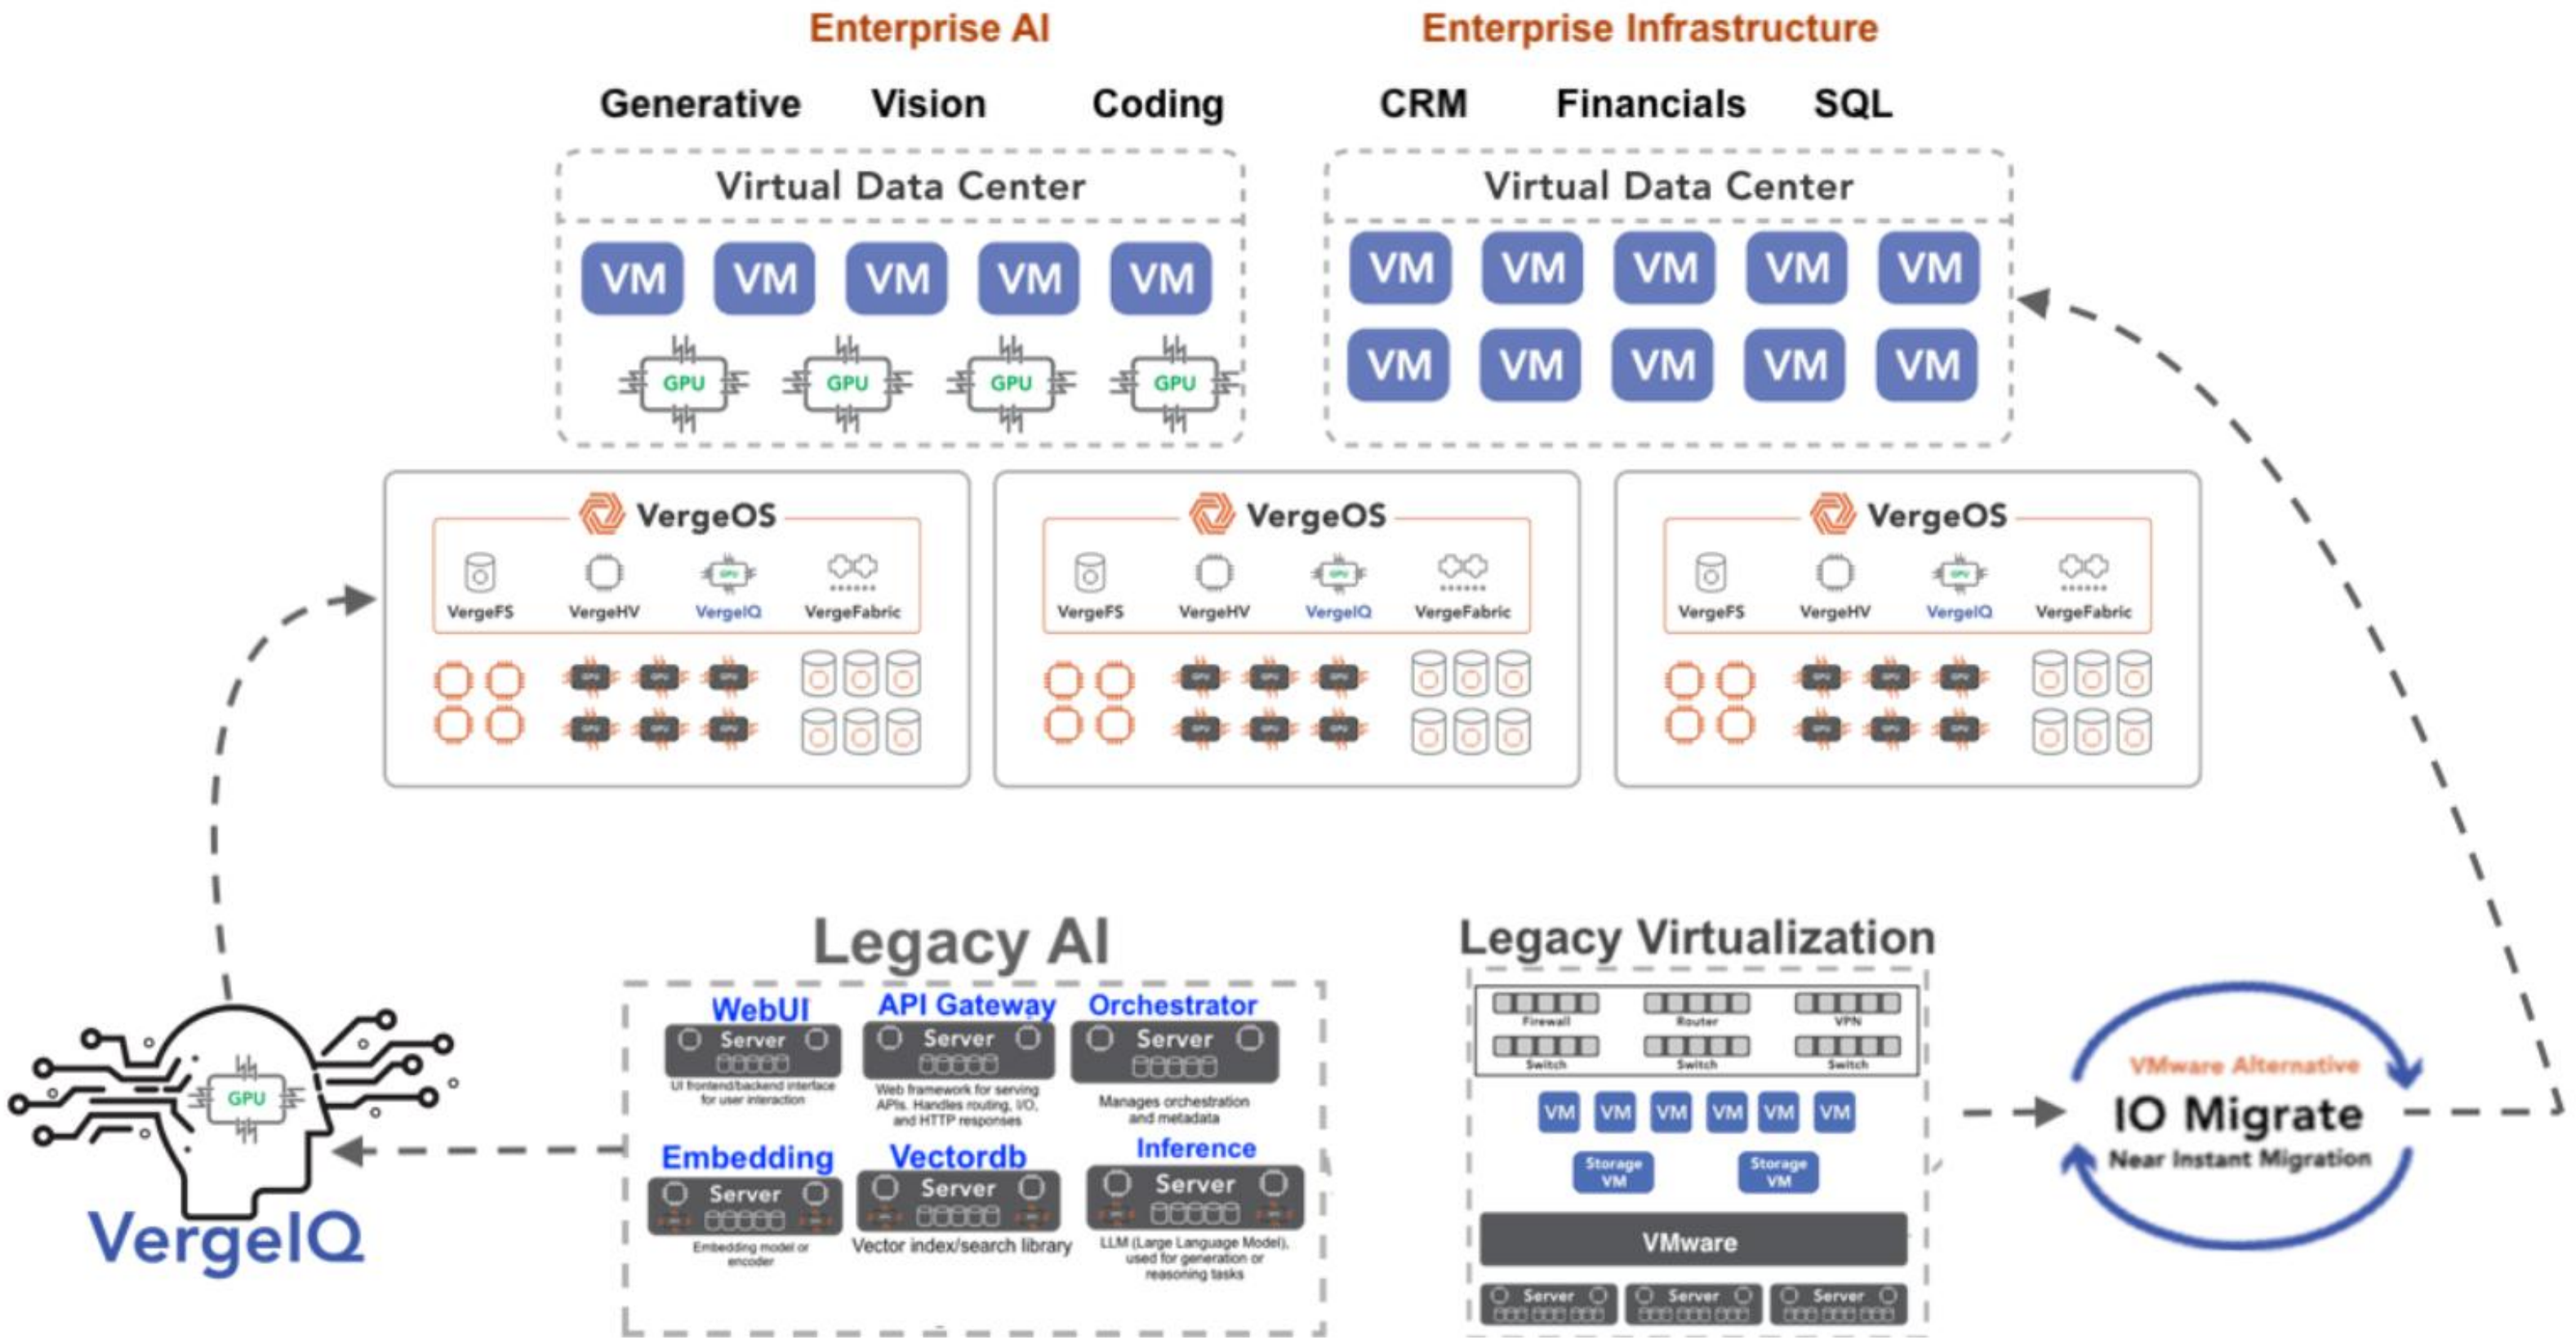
Enterprise AI

Generative Vision Coding

Virtual Data Center

VM VM VM VM VM

GPU GPU GPU GPU

Enterprise Infrastructure

CRM Financials SQL

Virtual Data Center

VM VM VM VM VM

VM VM VM VM VM

VergeOS

VergeFS VergeHV VergeIQ VergeFabric

VergeOS

VergeFS VergeHV VergeIQ VergeFabric

VergeOS

VergeFS VergeHV VergeIQ VergeFabric

GPU

VergeIQ

Legacy AI

WebUI
Server
UI frontend/backend interface for user interaction

API Gateway
Server
Web framework for serving APIs. Handles routing, I/O, and HTTP responses

Orchestrator
Server
Manages orchestration and metadata

Embedding
Server
Embedding model or encoder

Vectordb
Server
Vector index/search library

Inference
Server
LLM (Large Language Model), used for generation or reasoning tasks

Legacy Virtualization

Firewall Router VPN
Switch Switch Switch

VM VM VM VM VM VM

Storage VM Storage VM

VMware

Server Server Server

VMware Alternative
IO Migrate
Near Instant Migration